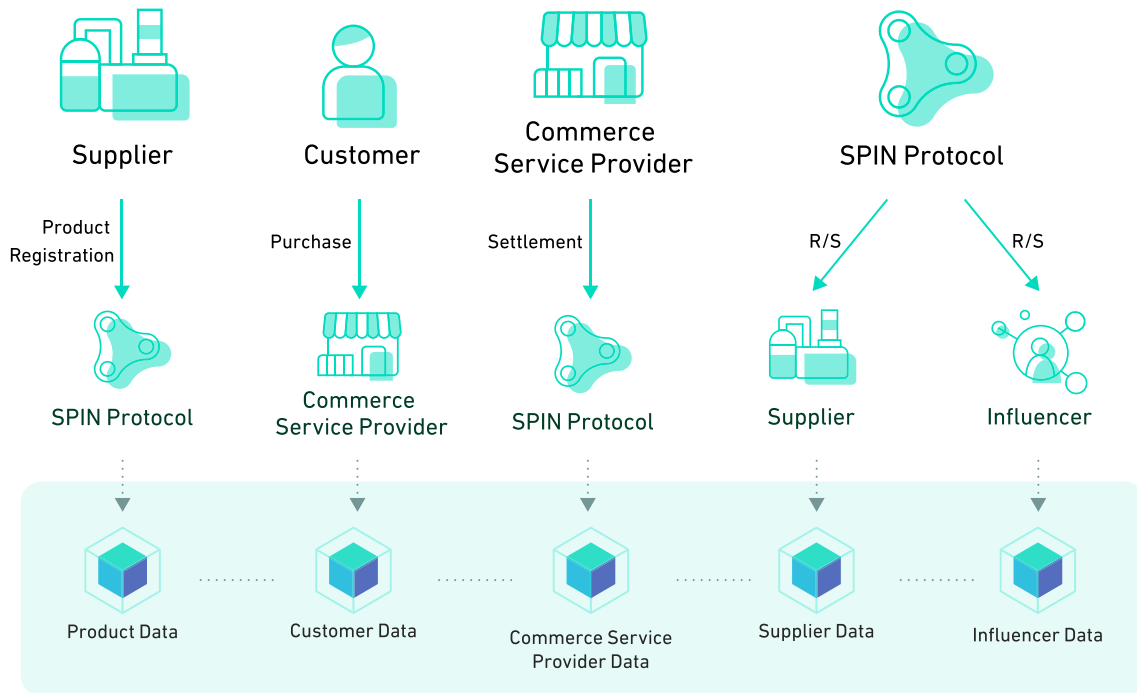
Supplier

Customer

Commerce Service Provider

SPIN Protocol

Product Registration

Purchase

Settlement

R/S

R/S

SPIN Protocol

Commerce Service Provider

SPIN Protocol

Supplier

Influencer

Product Data

Customer Data

Commerce Service Provider Data

Supplier Data

Influencer Data